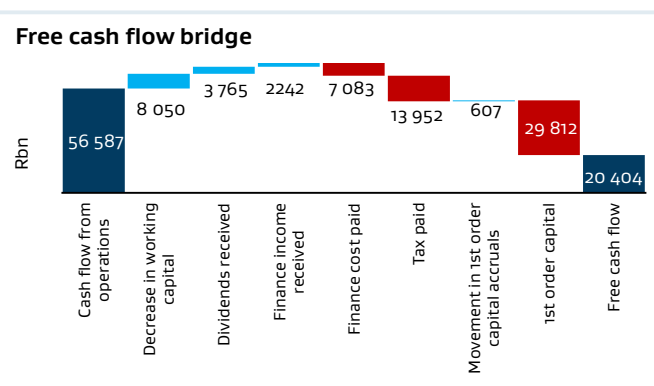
Free cash flow bridge

Rbn

56 587
8 050
3 765
2242
7 083
13 952
607
29 812
20 404

Cash flow from operations
Decrease in working capital
Dividends received
Finance income received
Finance cost paid
Tax paid
Movement in 1st order capital accruals
1st order capital
Free cash flow